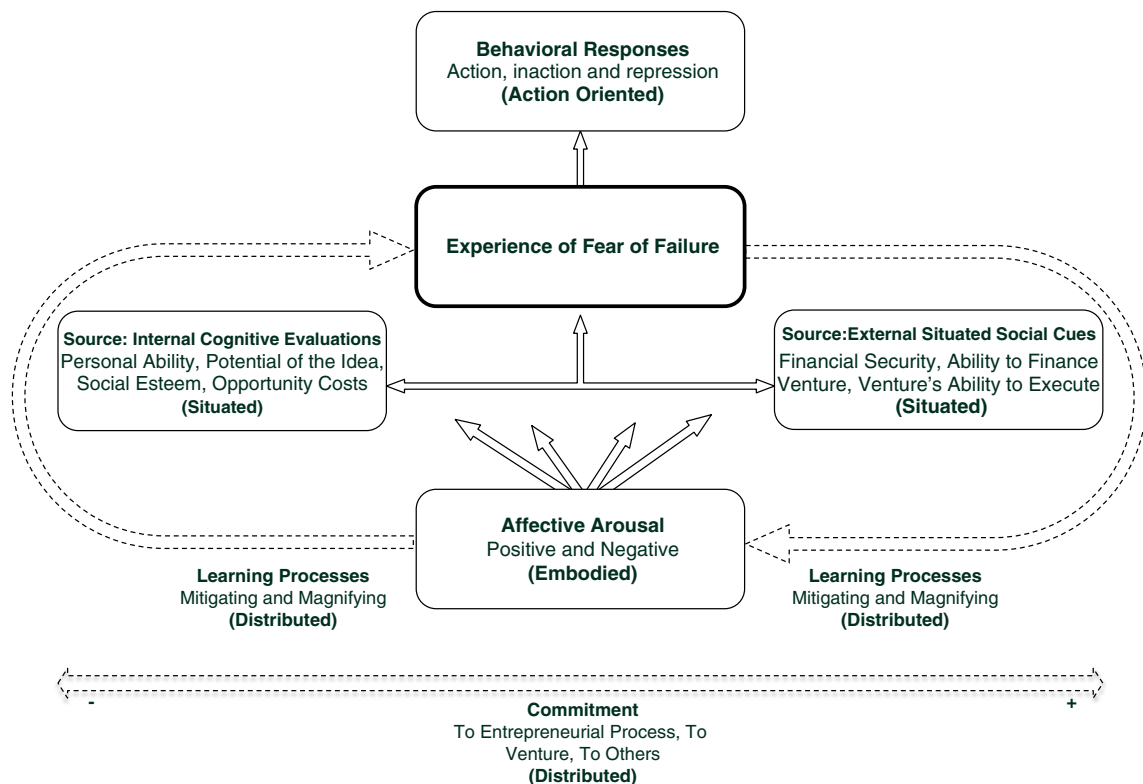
Behavioral Responses
Action, inaction and repression
(Action Oriented)

Experience of Fear of Failure

Source: Internal Cognitive Evaluations
Personal Ability, Potential of the Idea, Social Esteem, Opportunity Costs
(Situated)

Source:External Situated Social Cues
Financial Security, Ability to Finance Venture, Venture's Ability to Execute
(Situated)

Affective Arousal
Positive and Negative
(Embodied)

Learning Processes
Mitigating and Magnifying
(Distributed)

Learning Processes
Mitigating and Magnifying
(Distributed)

-

+

Commitment
To Entrepreneurial Process, To Venture, To Others
(Distributed)